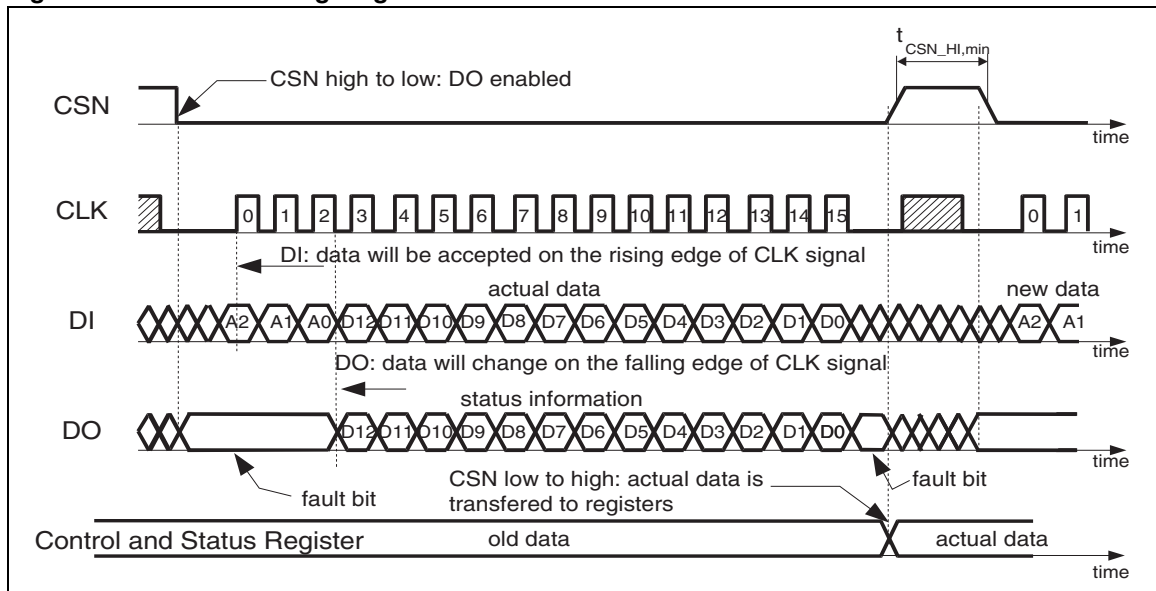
$t_{CSN\_HI,min}$

CSN high to low: DO enabled

CSN

time

CLK

0 1 2 3 4 5 6 7 8 9 10 11 12 13 14 15 0 1

time

DI: data will be accepted on the rising edge of CLK signal

actual data

new data

DI

A2 A1 A0 D12 D11 D10 D9 D8 D7 D6 D5 D4 D3 D2 D1 D0 A2 A1

time

DO: data will change on the falling edge of CLK signal

status information

DO

D12 D11 D10 D9 D8 D7 D6 D5 D4 D3 D2 D1 D0

time

fault bit

CSN low to high: actual data is transfered to registers

fault bit

Control and Status Register

old data

actual data

time